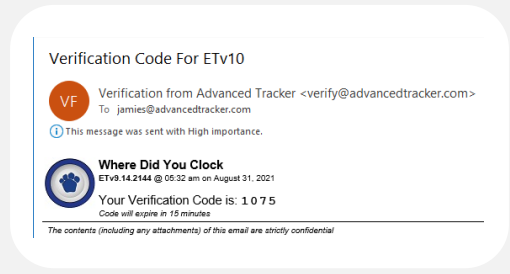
Verification Code For ETv10

VF Verification from Advanced Tracker <verify@advancedtracker.com>
To jamies@advancedtracker.com

This message was sent with High importance.

Where Did You Clock
ETv9.14.2144 @ 05:32 am on August 31, 2021

Your Verification Code is: 1075
Code will expire in 15 minutes

The contents (including any attachments) of this email are strictly confidential